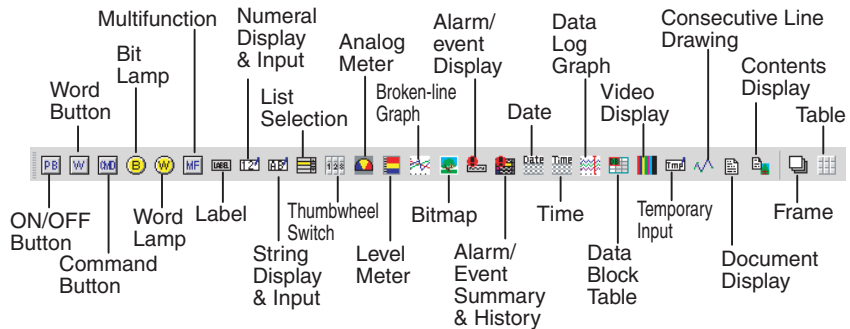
Multifunction
Word Button
Bit Lamp
Numeral Display & Input
List Selection
Analog Meter
Broken-line Graph
Alarm/ event Display
Date
Data Log Graph
Video Display
Consecutive Line Drawing
Contents Display
Table

PB W CMD B W MF LABEL 123 Date Time TMP

ON/OFF Button
Command Button
Word Lamp
Label
String Display & Input
Thumbwheel Switch
Level Meter
Bitmap
Alarm/ Event Summary & History
Time
Data Block Table
Temporary Input
Document Display
Frame